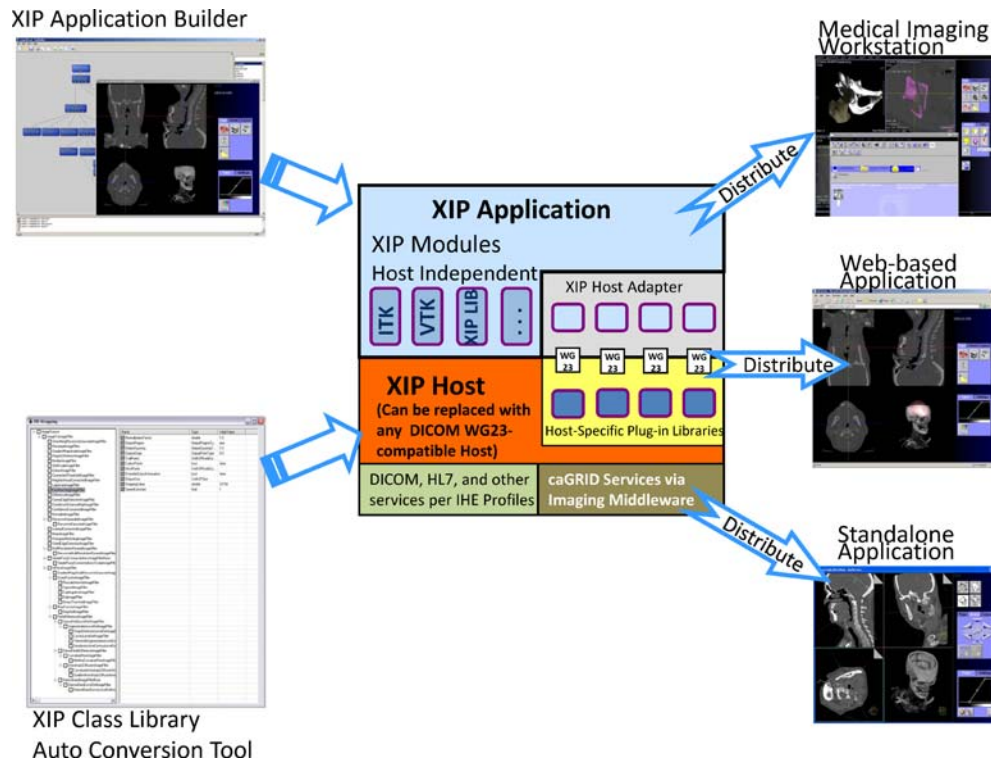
XIP Application Builder

XIP Class Library
Auto Conversion Tool

XIP Application

XIP Modules
Host Independent

ITK

VTK

XIP LIB

. . .

XIP Host Adapter

WG 23

WG 23

WG 23

WG 23

XIP Host
(Can be replaced with any DICOM WG23-compatible Host)

Host-Specific Plug-in Libraries

DICOM, HL7, and other services per IHE Profiles

caGRID Services via Imaging Middleware

Distribute

Distribute

Distribute

Medical Imaging Workstation

Web-based Application

Standalone Application